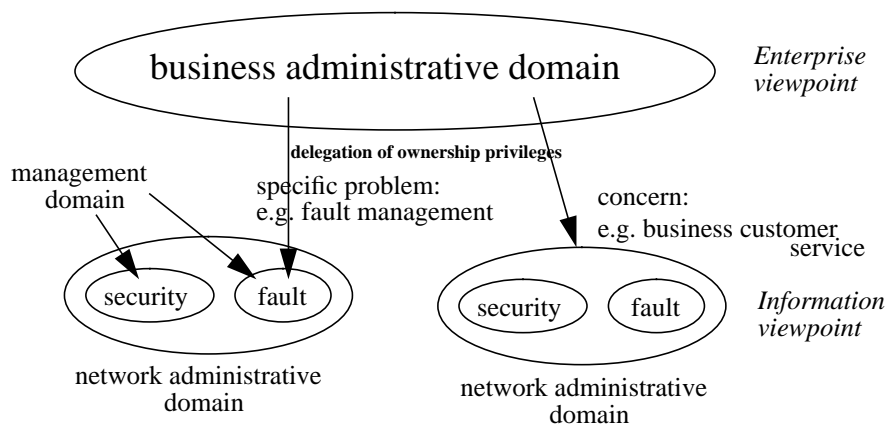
business administrative domain

Enterprise viewpoint

delegation of ownership privileges

management domain

specific problem:
e.g. fault management

concern:
e.g. business customer service

security

fault

security

fault

Information viewpoint

network administrative domain

network administrative domain